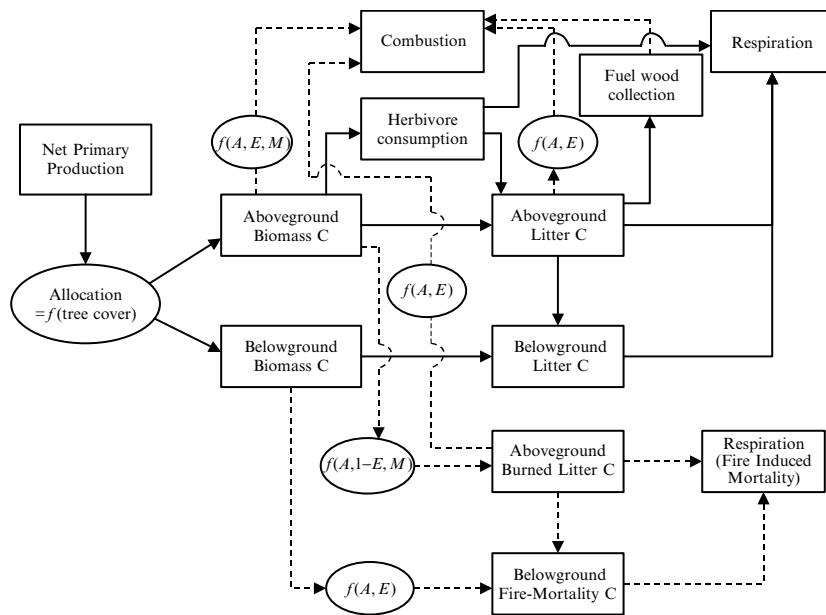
Combustion

Respiration

Fuel wood collection

Net Primary Production

$f(A, E, M)$

Herbivore consumption

$f(A, E)$

Aboveground Biomass C

Aboveground Litter C

Allocation $= f$(tree cover)

$f(A, E)$

Belowground Biomass C

Belowground Litter C

$f(A, 1-E, M)$

Aboveground Burned Litter C

Respiration (Fire Induced Mortality)

$f(A, E)$

Belowground Fire-Mortality C